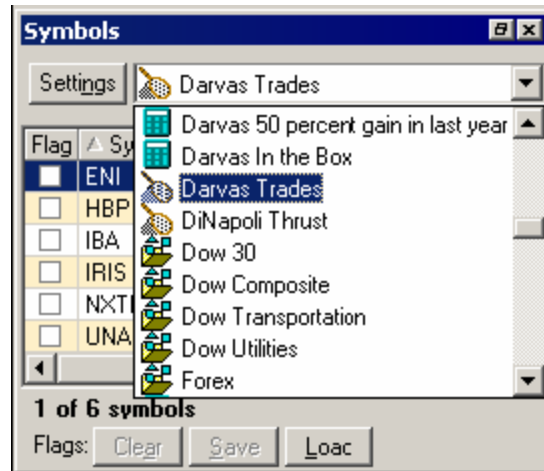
Symbols

Settings
Darvas Trades

Darvas 50 percent gain in last year
Darvas In the Box
Darvas Trades
DiNapoli Thrust
Dow 30
Dow Composite
Dow Transportation
Dow Utilities
Forex

| Flag | Sy |
|---|---|
| | ENI |
| | HBP |
| | IBA |
| | IRIS |
| | NXT |
| | UNA |

1 of 6 symbols

Flags: Clear Save Loac